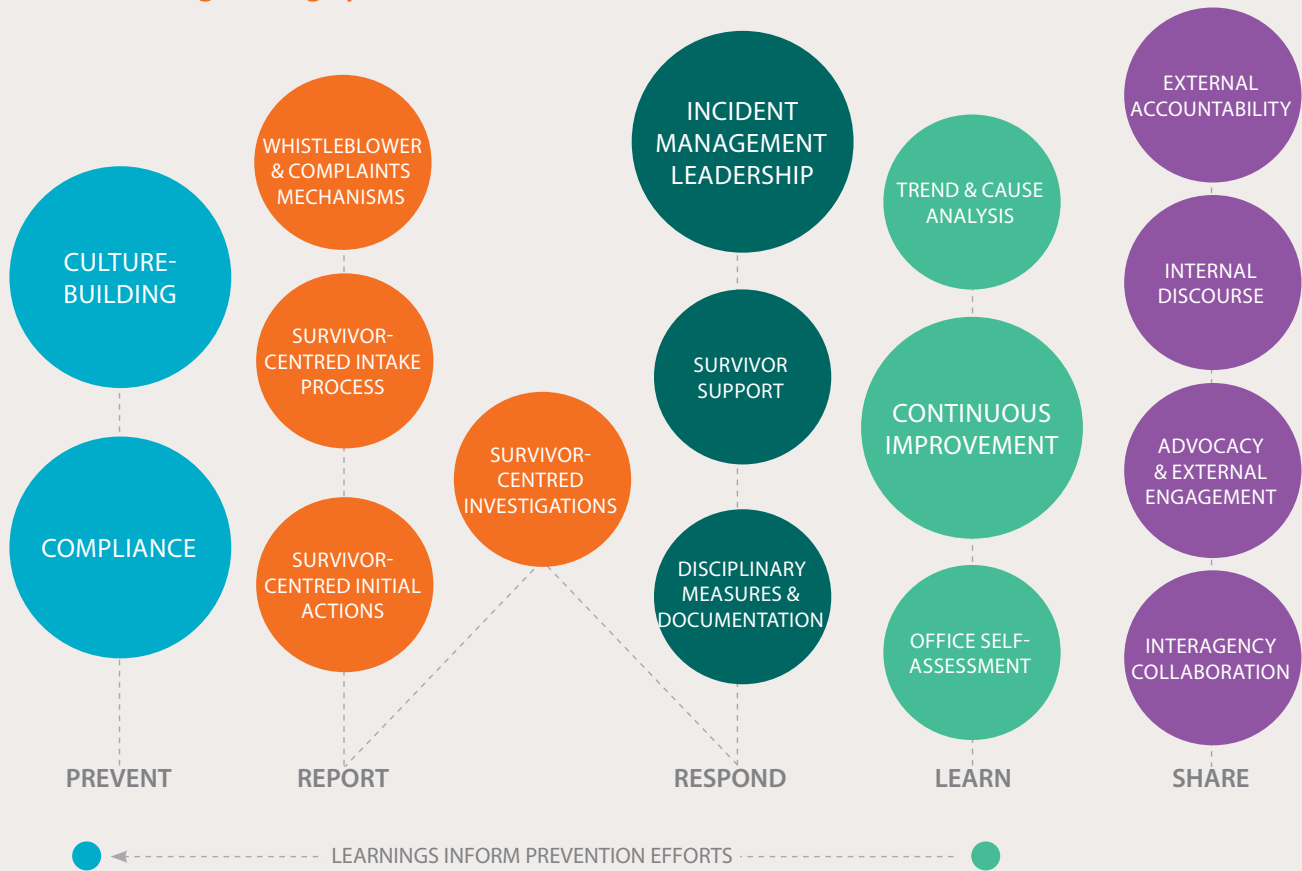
CULTURE-BUILDING

COMPLIANCE

WHISTLEBLOWER & COMPLAINTS MECHANISMS

SURVIVOR-CENTRED INTAKE PROCESS

SURVIVOR-CENTRED INITIAL ACTIONS

SURVIVOR-CENTRED INVESTIGATIONS

INCIDENT MANAGEMENT LEADERSHIP

SURVIVOR SUPPORT

DISCIPLINARY MEASURES & DOCUMENTATION

TREND & CAUSE ANALYSIS

CONTINUOUS IMPROVEMENT

OFFICE SELF-ASSESSMENT

EXTERNAL ACCOUNTABILITY

INTERNAL DISCOURSE

ADVOCACY & EXTERNAL ENGAGEMENT

INTERAGENCY COLLABORATION

PREVENT

REPORT

RESPOND

LEARN

SHARE

LEARNINGS INFORM PREVENTION EFFORTS